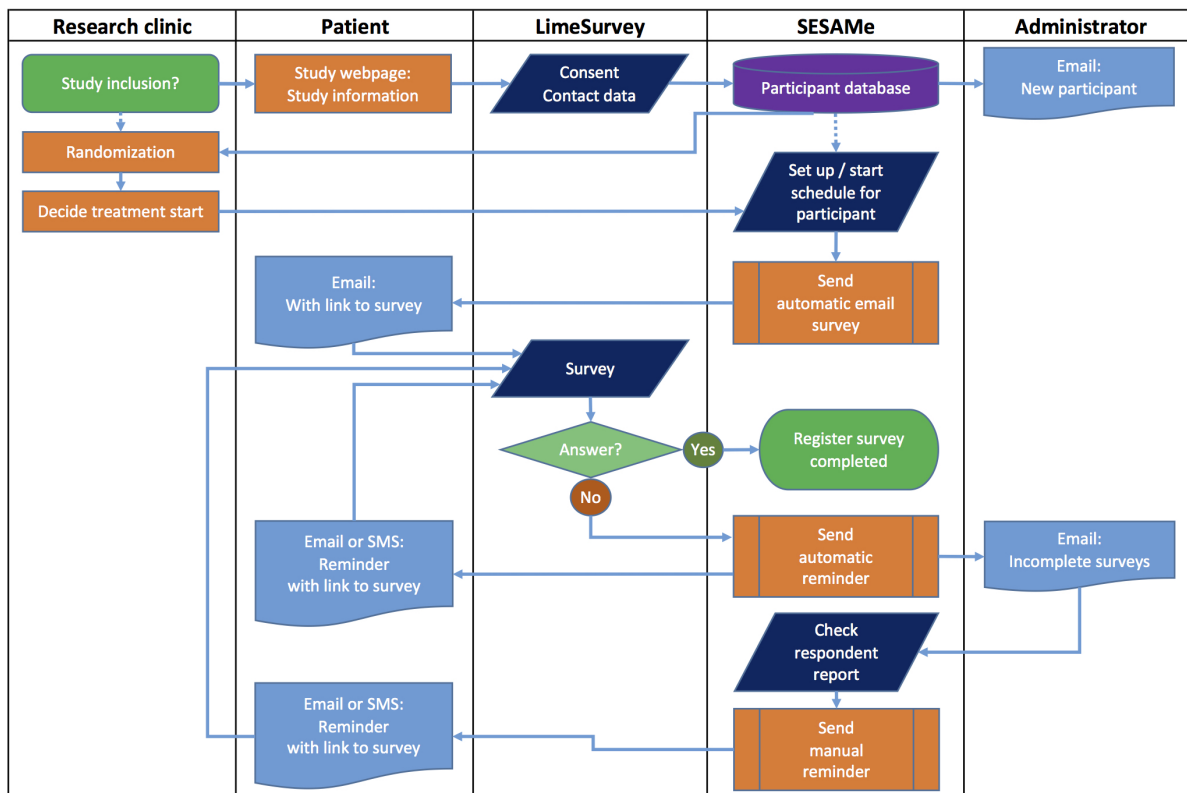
| Research clinic | Patient | LimeSurvey | SESAMe | Administrator |
|---|---|---|---|---|

Study inclusion?

Study webpage: Study information

Consent Contact data

Participant database

Email: New participant

Randomization

Set up / start schedule for participant

Decide treatment start

Email: With link to survey

Send automatic email survey

Survey

Answer?

Yes

Register survey completed

No

Email or SMS: Reminder with link to survey

Send automatic reminder

Email: Incomplete surveys

Check respondent report

Email or SMS: Reminder with link to survey

Send manual reminder